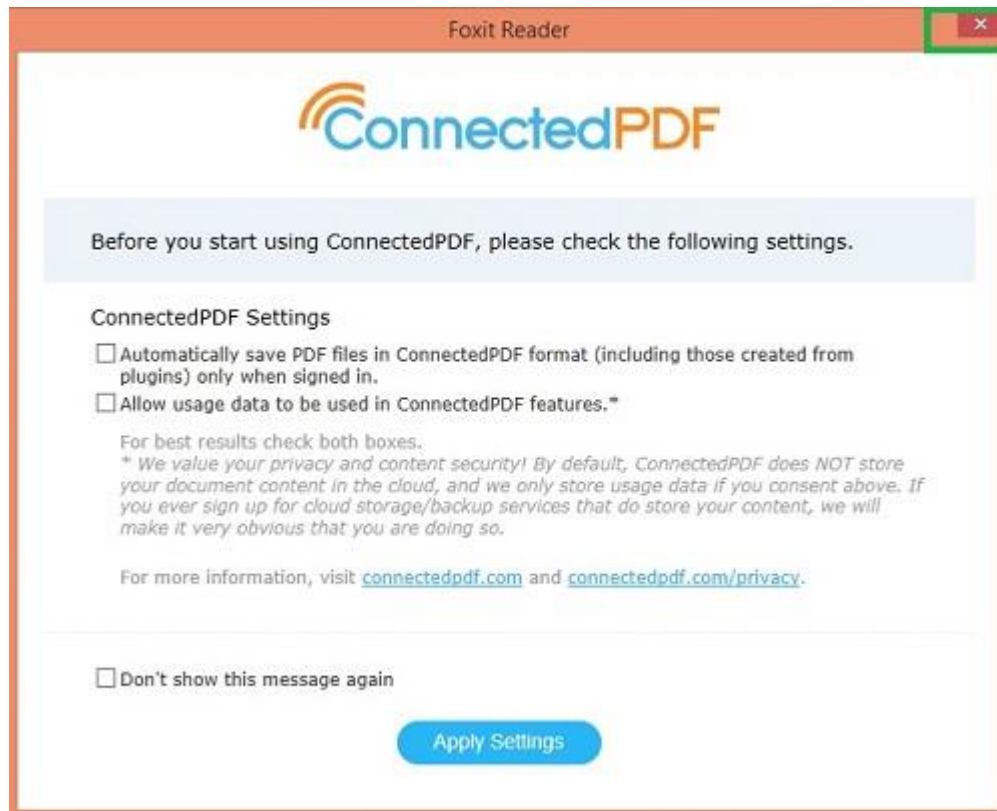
Foxit Reader

×

ConnectedPDF

Before you start using ConnectedPDF, please check the following settings.

ConnectedPDF Settings

Automatically save PDF files in ConnectedPDF format (including those created from plugins) only when signed in.

Allow usage data to be used in ConnectedPDF features.*

For best results check both boxes.
* We value your privacy and content security! By default, ConnectedPDF does NOT store your document content in the cloud, and we only store usage data if you consent above. If you ever sign up for cloud storage/backup services that do store your content, we will make it very obvious that you are doing so.

For more information, visit connectedpdf.com and connectedpdf.com/privacy.

Don't show this message again

Apply Settings